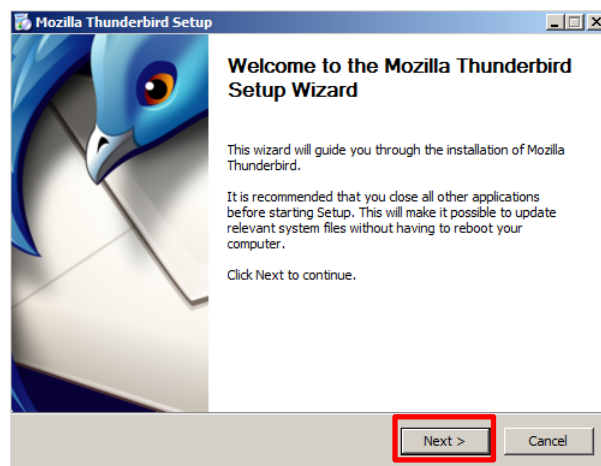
Mozilla Thunderbird Setup

Welcome to the Mozilla Thunderbird Setup Wizard

This wizard will guide you through the installation of Mozilla Thunderbird.

It is recommended that you close all other applications before starting Setup. This will make it possible to update relevant system files without having to reboot your computer.

Click Next to continue.

Next >

Cancel